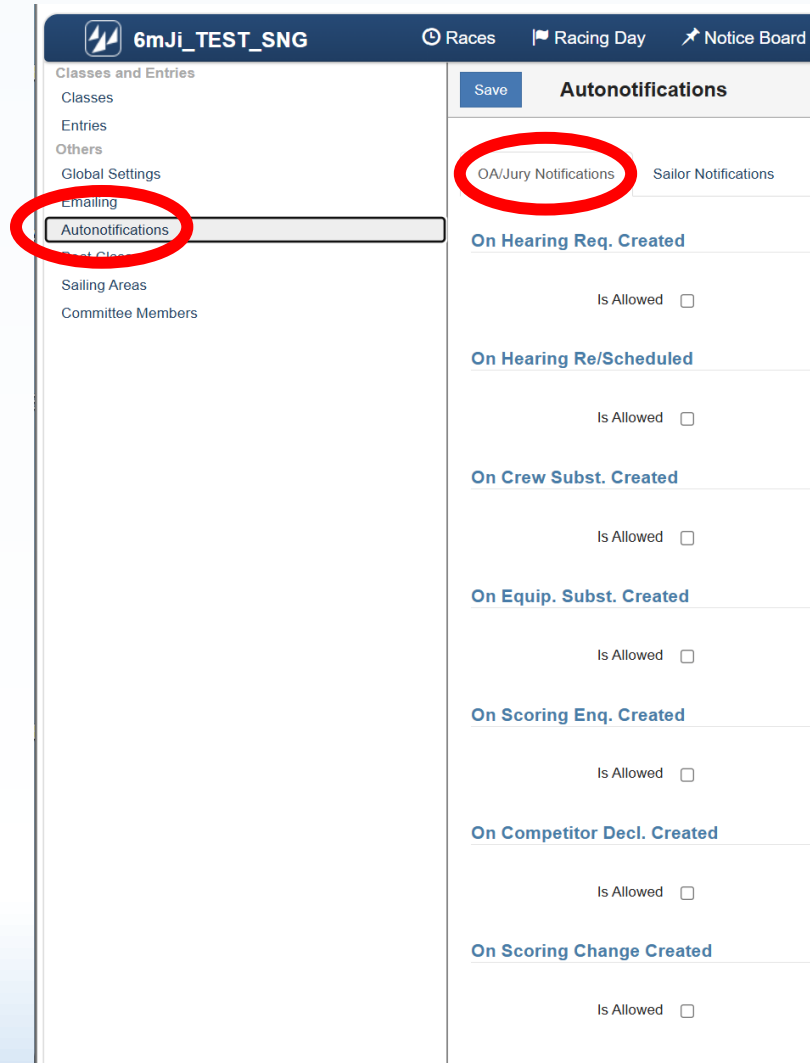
6mJi_TEST_SNG

Races

Racing Day

Notice Board

Classes and Entries

Classes

Entries

Others

Global Settings

Emailing

Autonotifications

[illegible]

Sailing Areas

Committee Members

Save

Autonotifications

OA/Jury Notifications

Sailor Notifications

On Hearing Req. Created

Is Allowed

On Hearing Re/Scheduled

Is Allowed

On Crew Subst. Created

Is Allowed

On Equip. Subst. Created

Is Allowed

On Scoring Enq. Created

Is Allowed

On Competitor Decl. Created

Is Allowed

On Scoring Change Created

Is Allowed